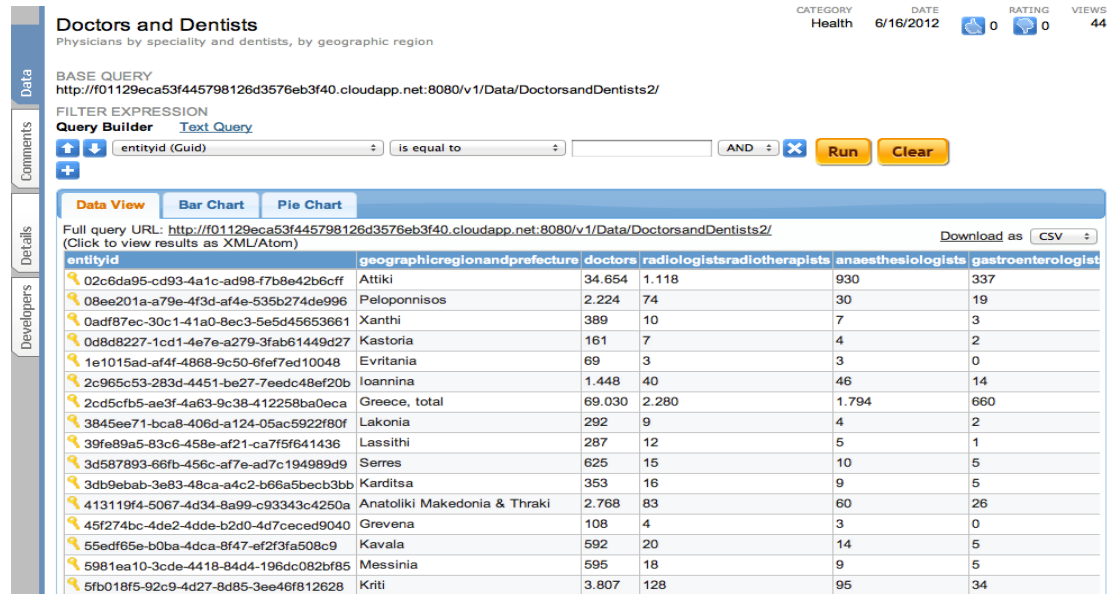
Data
Comments
Details
Developers

Doctors and Dentists
Physicians by speciality and dentists, by geographic region

CATEGORY
Health
DATE
6/16/2012
0
RATING
0
VIEWS
44

BASE QUERY
http://f01129eca53f445798126d3576eb3f40.cloudapp.net:8080/v1/Data/DoctorsandDentists2/
FILTER EXPRESSION
Query Builder Text Query

entityid (Guid) is equal to AND Run Clear

Data View Bar Chart Pie Chart

Full query URL: http://f01129eca53f445798126d3576eb3f40.cloudapp.net:8080/v1/Data/DoctorsandDentists2/
(Click to view results as XML/Atom)
Download as CSV

| entityid | geographicregionandprefecture | doctors | radiologistsradiotherapists | anaesthesiologists | gastroenterologist |
|---|---|---|---|---|---|
| 02c6da95-cd93-4a1c-ad98-f7b8e42b6cff | Attiki | 34.654 | 1.118 | 930 | 337 |
| 08ee201a-a79e-4f3d-af4e-535b274de996 | Peloponnisos | 2.224 | 74 | 30 | 19 |
| 0adf87ec-30c1-41a0-8ec3-5e5d45653661 | Xanthi | 389 | 10 | 7 | 3 |
| 0d8d8227-1cd1-4e7e-a279-3fab61449d27 | Kastoria | 161 | 7 | 4 | 2 |
| 1e1015ad-af4f-4868-9c50-6fef7ed10048 | Evritania | 69 | 3 | 3 | 0 |
| 2c965c53-283d-4451-be27-7eedc48ef20b | Ioannina | 1.448 | 40 | 46 | 14 |
| 2cd5cfb5-ae3f-4a63-9c38-412258ba0eca | Greece, total | 69.030 | 2.280 | 1.794 | 660 |
| 3845ee71-bca8-406d-a124-05ac5922f80f | Lakonia | 292 | 9 | 4 | 2 |
| 39fe89a5-83c6-458e-af21-ca7f5f641436 | Lassithi | 287 | 12 | 5 | 1 |
| 3d587893-66fb-456c-af7e-ad7c194989d9 | Serres | 625 | 15 | 10 | 5 |
| 3db9ebab-3e83-48ca-a4c2-b66a5becb3bb | Karditsa | 353 | 16 | 9 | 5 |
| 413119f4-5067-4d34-8a99-c93343c4250a | Anatoliki Makedonia & Thraki | 2.768 | 83 | 60 | 26 |
| 45f274bc-4de2-4dde-b2d0-4d7ceced9040 | Grevena | 108 | 4 | 3 | 0 |
| 55edf65e-b0ba-4dca-8f47-ef2f3fa508c9 | Kavala | 592 | 20 | 14 | 5 |
| 5981ea10-3cde-4418-84d4-196dc082bf85 | Messinia | 595 | 18 | 9 | 5 |
| 5fb018f5-92c9-4d27-8d85-3ee46f812628 | Kriti | 3.807 | 128 | 95 | 34 |